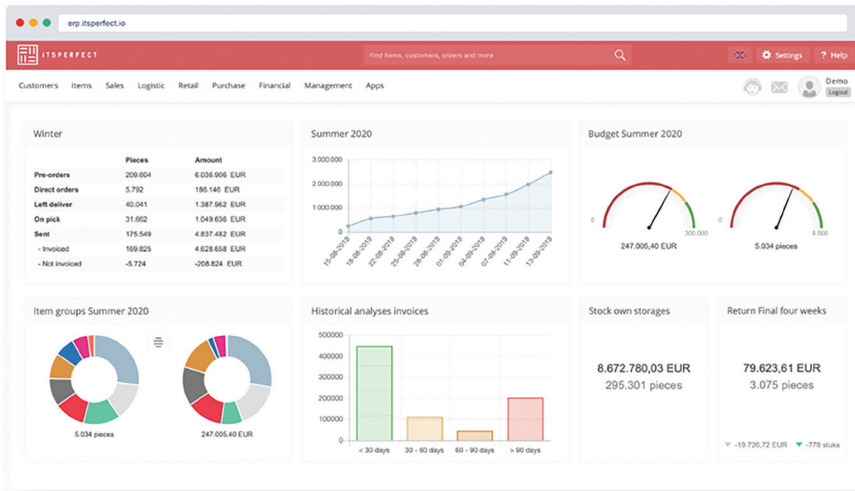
erp.itsperfect.io

ITSPERFECT

Find items, customers, orders and more

Settings ? Help

Customers Items Sales Logistic Retail Purchase Financial Management Apps

Demo
Logout

Winter

| | Pieces | Amount |
|---|---|---|
| Pre-orders | 209.604 | 6.036.906 EUR |
| Direct orders | 5.792 | 186.146 EUR |
| Left deliver | 40.041 | 1.387.962 EUR |
| On pick | 31.662 | 1.049.636 EUR |
| Sent | 175.549 | 4.837.482 EUR |
| - Invoiced | 169.825 | 4.628.658 EUR |
| - Not invoiced | -5.724 | -208.824 EUR |

Summer 2020

3 000 000
2 000 000
1 000 000
0

15-08-2019 18-08-2019 22-08-2019 25-08-2019 28-08-2019 01-09-2019 04-09-2019 07-09-2019 11-09-2019 13-09-2019

Budget Summer 2020

0 300.000
247.005,40 EUR

0 6.500
5.034 pieces

Item groups Summer 2020

5.034 pieces

247.005,40 EUR

Historical analyses invoices

500000
400000
300000
200000
100000
0

< 30 days 30 - 60 days 60 - 90 days > 90 days

Stock own storages

8.672.780,03 EUR
295.301 pieces

Return Final four weeks

79.623,61 EUR
3.075 pieces

-19.726,72 EUR -778 stuks